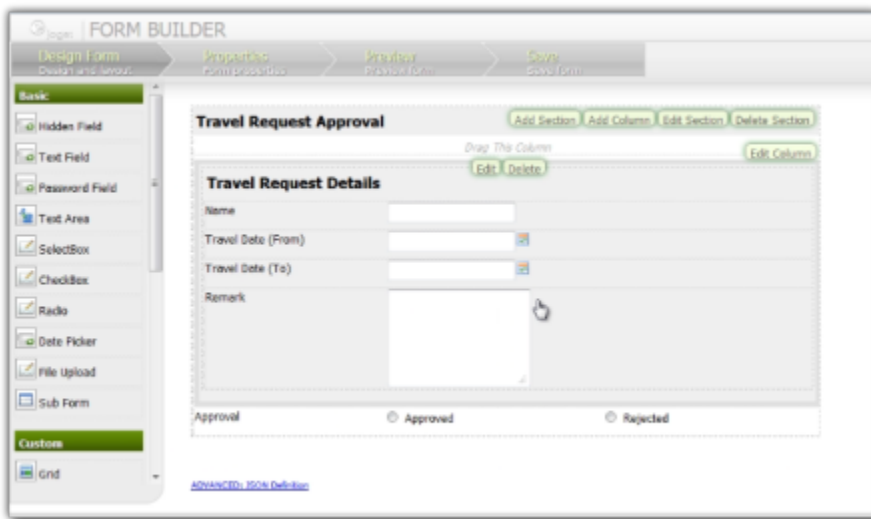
Joget | FORM BUILDER

Design Form
Design and layout

Properties
Form properties

Preview
Preview form

Save
Save form

Basic

Hidden Field

Text Field

Password Field

Text Area

SelectBox

CheckBox

Radio

Date Picker

File Upload

Sub Form

Custom

Grid

Travel Request Approval

Add Section Add Column Edit Section Delete Section

Drag This Column

Edit Column

Edit Delete

Travel Request Details

Name

Travel Date (From)

Travel Date (To)

Remark

Approval

Approved

Rejected

ADVANCED: JSON Definition